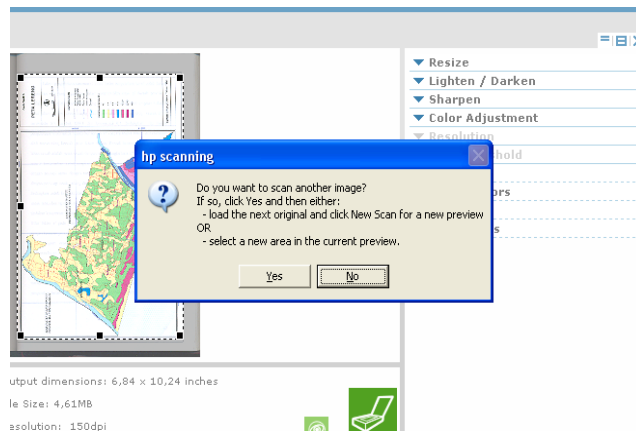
Resize
Lighten / Darken
Sharpen
Color Adjustment
Resolution
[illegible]hold
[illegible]ors
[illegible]s

hp scanning

Do you want to scan another image?
If so, click Yes and then either:
- load the next original and click New Scan for a new preview
OR
- select a new area in the current preview.

Yes
No

utput dimensions: 6,84 x 10,24 inches
le Size: 4,61MB
esolution: 150dpi